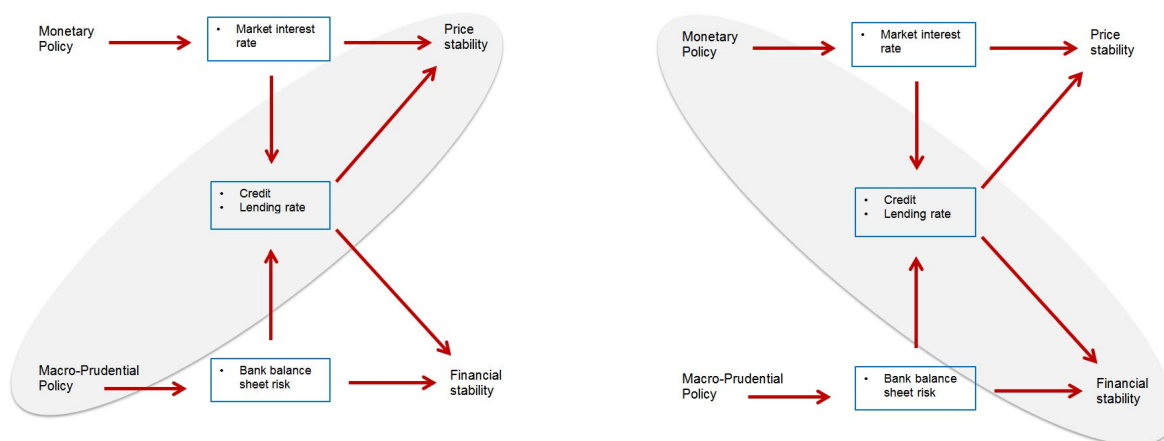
Monetary Policy

• Market interest rate

Price stability

• Credit
• Lending rate

Macro-Prudential Policy

• Bank balance sheet risk

Financial stability

Monetary Policy

• Market interest rate

Price stability

• Credit
• Lending rate

Macro-Prudential Policy

• Bank balance sheet risk

Financial stability